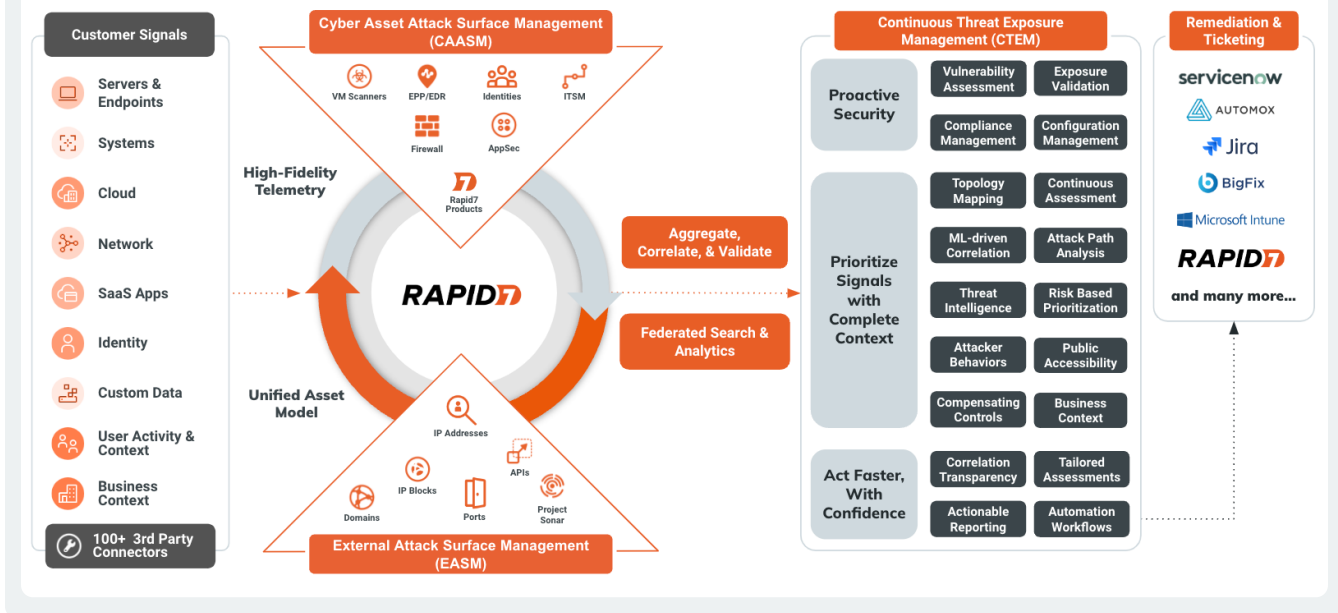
Customer Signals

Servers & Endpoints

Systems

Cloud

Network

SaaS Apps

Identity

Custom Data

User Activity & Context

Business Context

100+ 3rd Party Connectors

Cyber Asset Attack Surface Management (CAASM)

VM Scanners

EPP/EDR

Identities

ITSM

Firewall

AppSec

Rapid7 Products

High-Fidelity Telemetry

RAPID7

Unified Asset Model

IP Addresses

APIs

IP Blocks

Domains

Ports

Project Sonar

External Attack Surface Management (EASM)

Aggregate, Correlate, & Validate

Federated Search & Analytics

Continuous Threat Exposure Management (CTEM)

Proactive Security

Vulnerability Assessment

Exposure Validation

Compliance Management

Configuration Management

Prioritize Signals with Complete Context

Topology Mapping

Continuous Assessment

ML-driven Correlation

Attack Path Analysis

Threat Intelligence

Risk Based Prioritization

Attacker Behaviors

Public Accessibility

Compensating Controls

Business Context

Act Faster, With Confidence

Correlation Transparency

Tailored Assessments

Actionable Reporting

Automation Workflows

Remediation & Ticketing

servicenow

AUTOMOX

Jira

BigFix

Microsoft Intune

RAPID7

and many more...